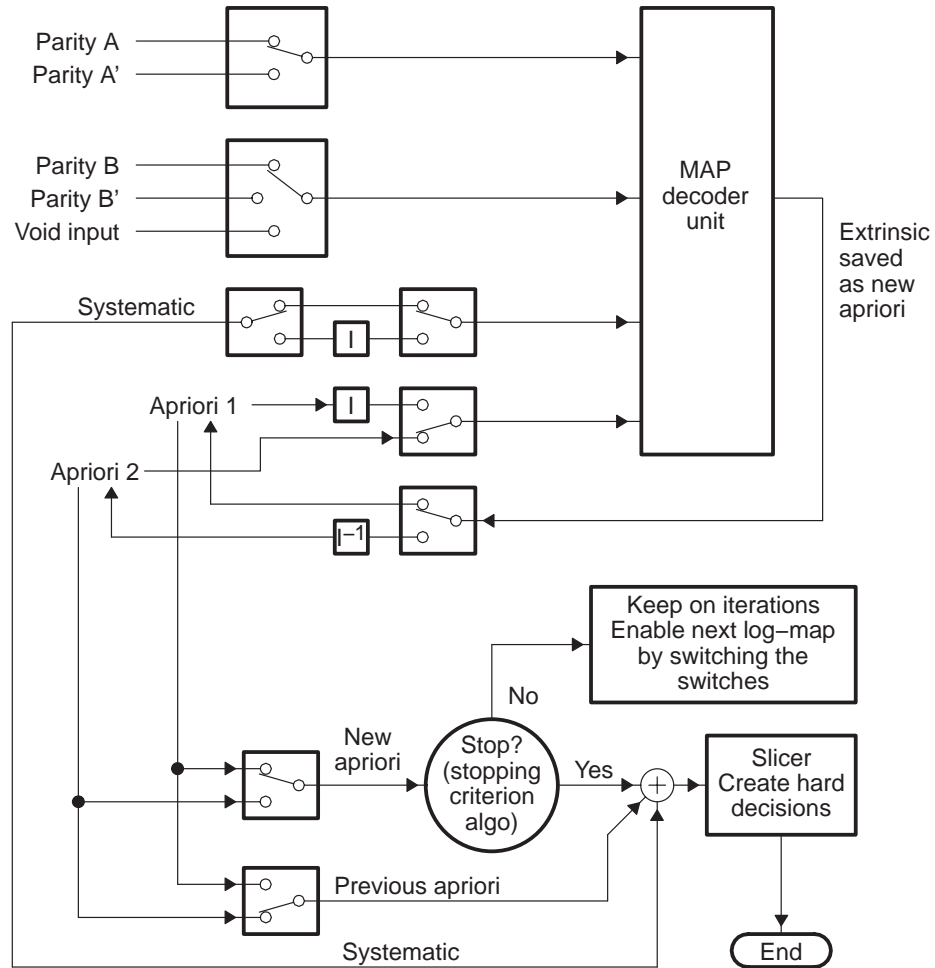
Parity A
Parity A'
Parity B
Parity B'
Void input
MAP decoder unit
Extrinsic saved as new apriori
Systematic
I
Apriori 1
I
Apriori 2
$I^{-1}$
Keep on iterations Enable next log–map by switching the switches
No
New apriori
Stop? (stopping criterion algo)
Yes
$+$
Slicer Create hard decisions
Previous apriori
Systematic
End